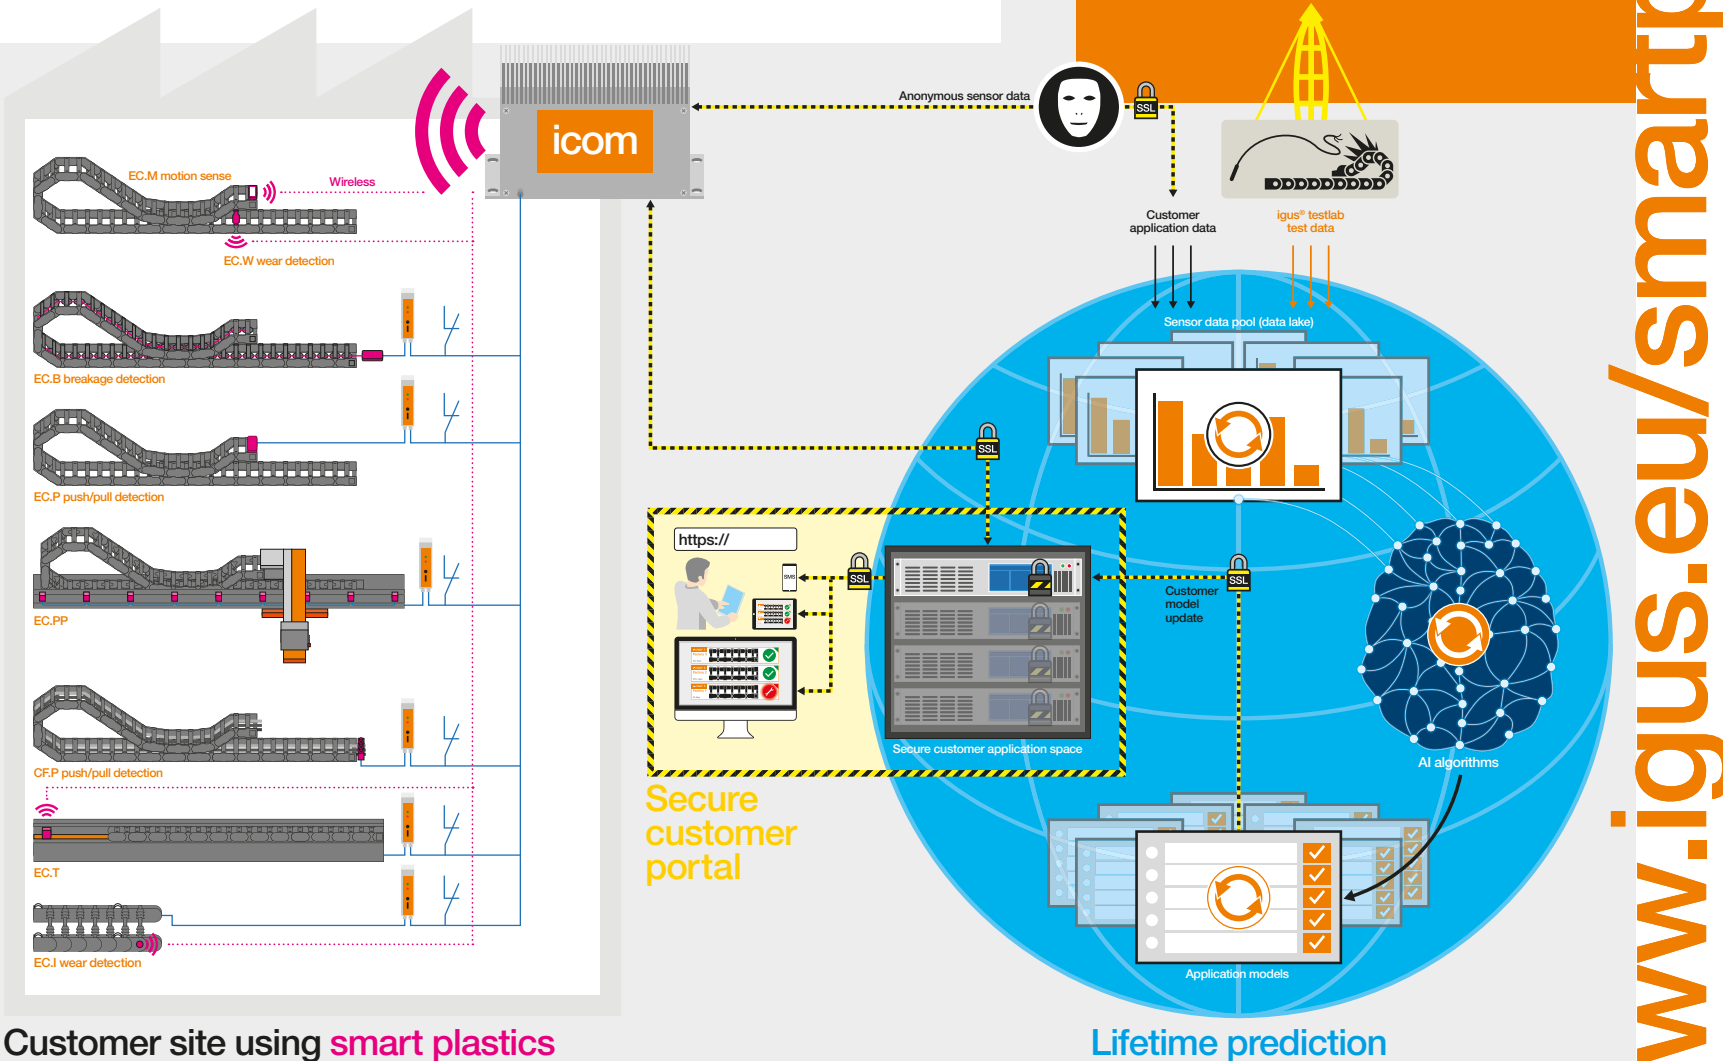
icom

Anonymous sensor data

SSL

EC.M motion sense

Wireless

EC.W wear detection

EC.B breakage detection

EC.P push/pull detection

EC.PP

CF.P push/pull detection

EC.T

EC.I wear detection

Customer application data

igus® testlab test data

Sensor data pool (data lake)

SSL

https://

SMS

SSL

SSL

Customer model update

Secure customer application space

AI algorithms

Secure customer portal

Application models

Customer site using smart plastics

Lifetime prediction

www.igus.eu/smartp